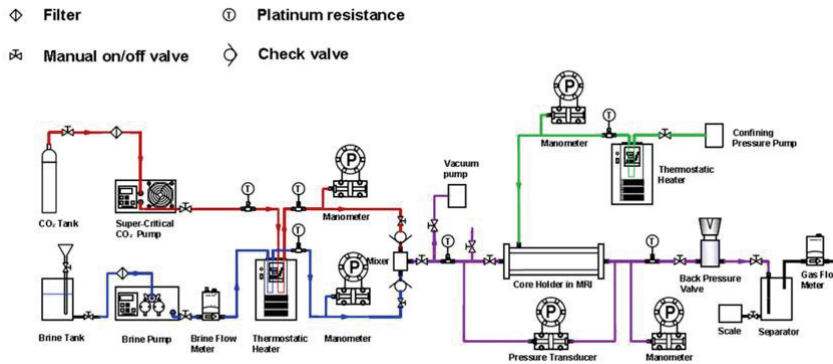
Filter
Platinum resistance
Manual on/off valve
Check valve

Confining Pressure Pump
Manometer
Thermostatic Heater
Vacuum pump
CO₂ Tank
Super-Critical CO₂ Pump
Manometer
Mixer
Core Holder in MRI
Back Pressure Valve
Gas Flo Meter
Brine Tank
Brine Pump
Brine Flow Meter
Thermostatic Heater
Manometer
Pressure Transducer
Manometer
Scale
Separator